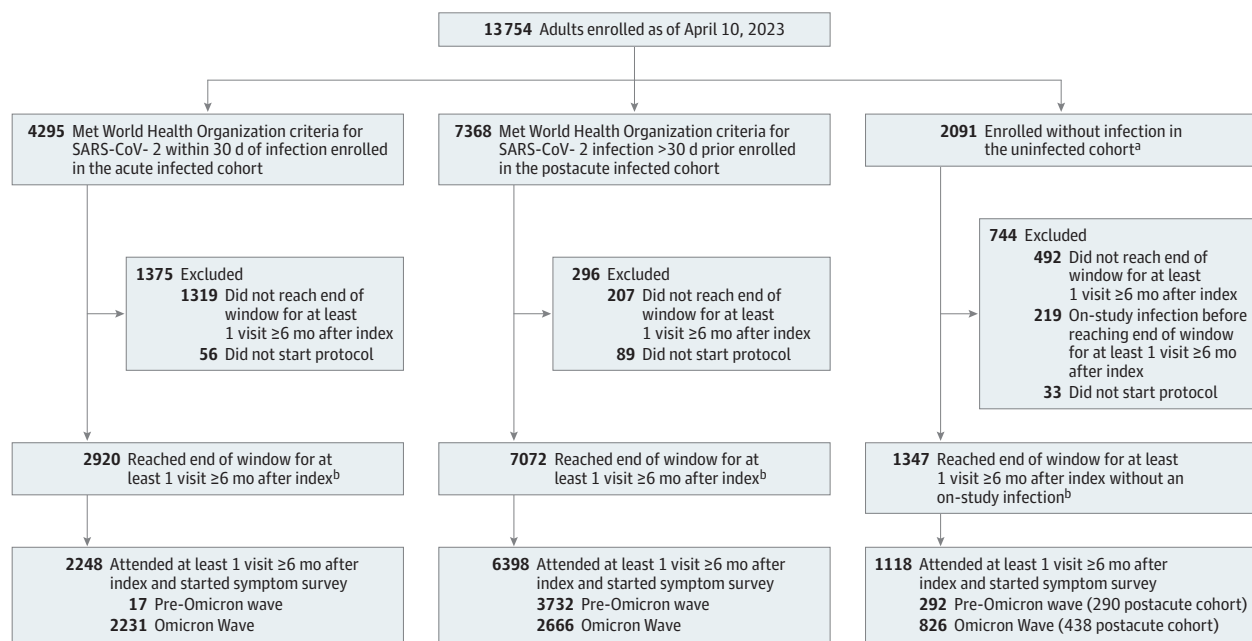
**13754** Adults enrolled as of April 10, 2023

**4295** Met World Health Organization criteria for SARS-CoV- 2 within 30 d of infection enrolled in the acute infected cohort

**7368** Met World Health Organization criteria for SARS-CoV- 2 infection >30 d prior enrolled in the postacute infected cohort

**2091** Enrolled without infection in the uninfected cohort$^a$

**1375** Excluded
**1319** Did not reach end of window for at least 1 visit ≥6 mo after index
**56** Did not start protocol

**296** Excluded
**207** Did not reach end of window for at least 1 visit ≥6 mo after index
**89** Did not start protocol

**744** Excluded
**492** Did not reach end of window for at least 1 visit ≥6 mo after index
**219** On-study infection before reaching end of window for at least 1 visit ≥6 mo after index
**33** Did not start protocol

**2920** Reached end of window for at least 1 visit ≥6 mo after index$^b$

**7072** Reached end of window for at least 1 visit ≥6 mo after index$^b$

**1347** Reached end of window for at least 1 visit ≥6 mo after index without an on-study infection$^b$

**2248** Attended at least 1 visit ≥6 mo after index and started symptom survey
**17** Pre-Omicron wave
**2231** Omicron Wave

**6398** Attended at least 1 visit ≥6 mo after index and started symptom survey
**3732** Pre-Omicron wave
**2666** Omicron Wave

**1118** Attended at least 1 visit ≥6 mo after index and started symptom survey
**292** Pre-Omicron wave (290 postacute cohort)
**826** Omicron Wave (438 postacute cohort)